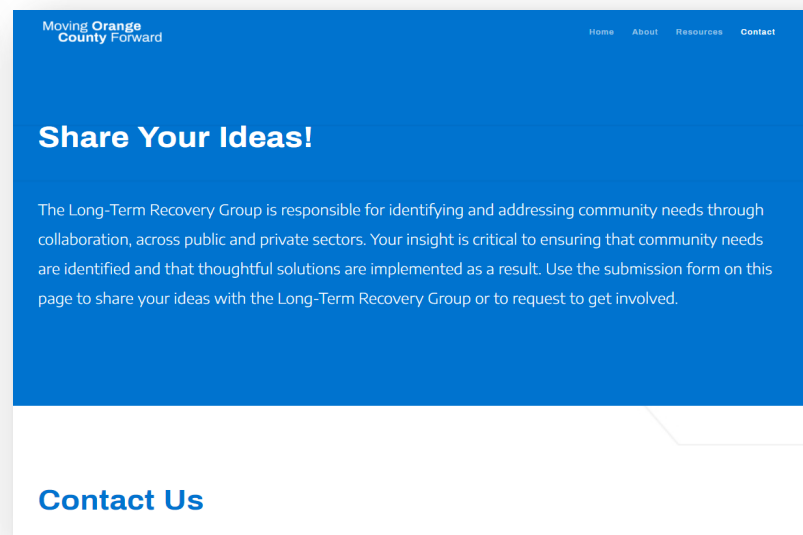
Moving Orange County Forward

Home About Resources Contact

Share Your Ideas!

The Long-Term Recovery Group is responsible for identifying and addressing community needs through collaboration, across public and private sectors. Your insight is critical to ensuring that community needs are identified and that thoughtful solutions are implemented as a result. Use the submission form on this page to share your ideas with the Long-Term Recovery Group or to request to get involved.

Contact Us